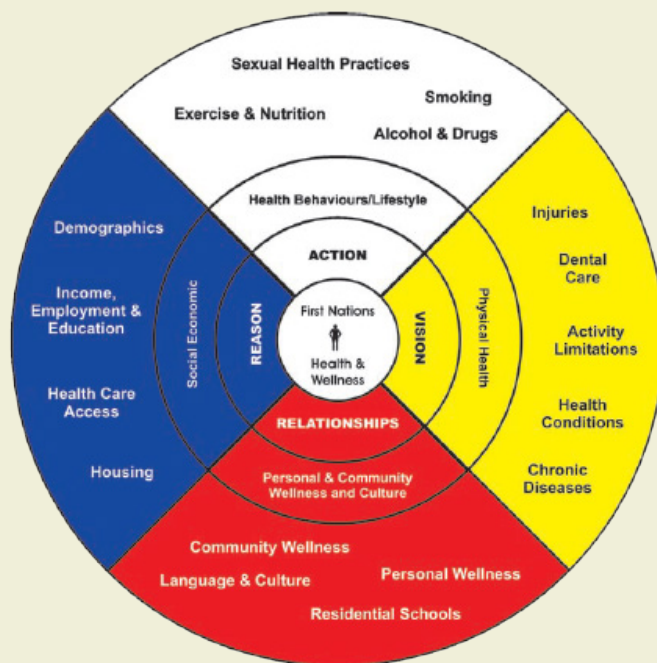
Sexual Health Practices

Exercise & Nutrition

Smoking

Alcohol & Drugs

Health Behaviours/Lifestyle

ACTION

Demographics

Income, Employment & Education

Health Care Access

Housing

Social Economic

REASON

First Nations

Health & Wellness

VISION

Physical Health

Injuries

Dental Care

Activity Limitations

Health Conditions

Chronic Diseases

RELATIONSHIPS

Personal & Community Wellness and Culture

Community Wellness

Language & Culture

Personal Wellness

Residential Schools